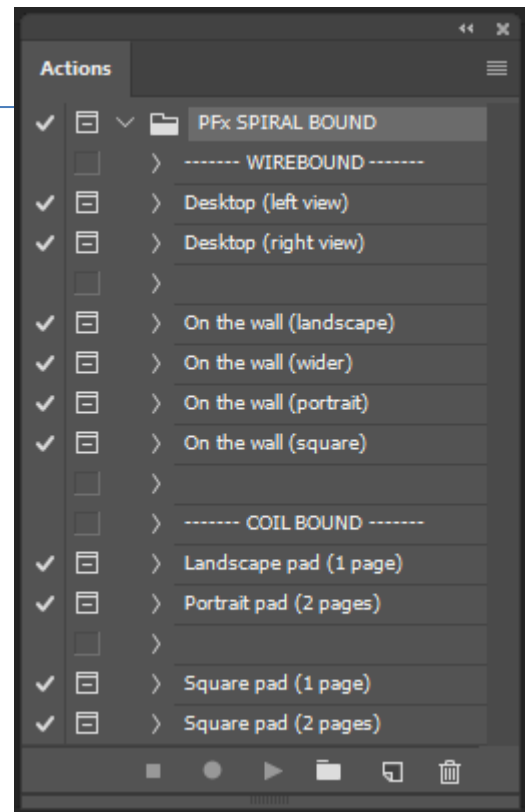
Actions

PFx SPIRAL BOUND
------- WIREBOUND -------
Desktop (left view)
Desktop (right view)
On the wall (landscape)
On the wall (wider)
On the wall (portrait)
On the wall (square)
------- COIL BOUND -------
Landscape pad (1 page)
Portrait pad (2 pages)
Square pad (1 page)
Square pad (2 pages)